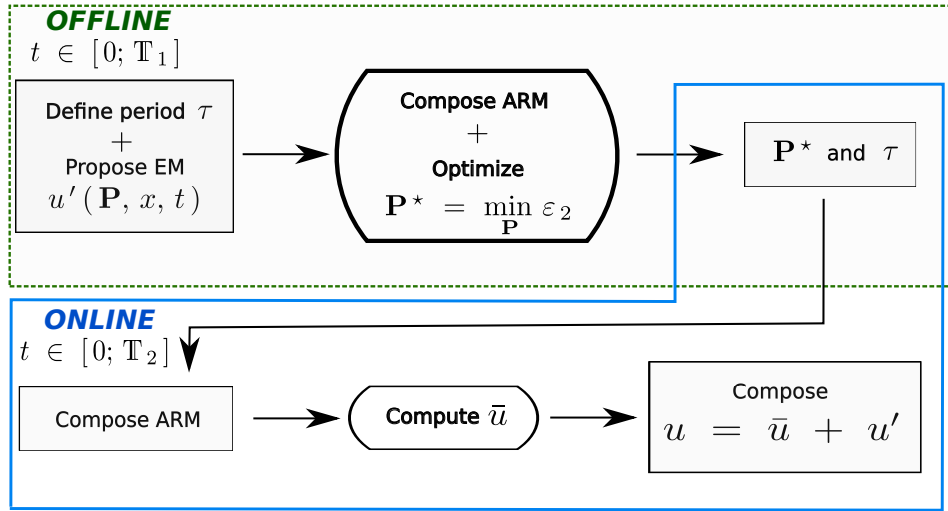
OFFLINE
$t \in [0; \mathbb{T}_1]$

Define period $\tau$
$+$
Propose EM
$u'(\mathbf{P}, x, t)$

Compose ARM
$+$
Optimize
$\mathbf{P}^\star = \min_{\mathbf{P}} \varepsilon_2$

$\mathbf{P}^\star$ and $\tau$

ONLINE
$t \in [0; \mathbb{T}_2]$

Compose ARM

Compute $\bar{u}$

Compose
$u = \bar{u} + u'$